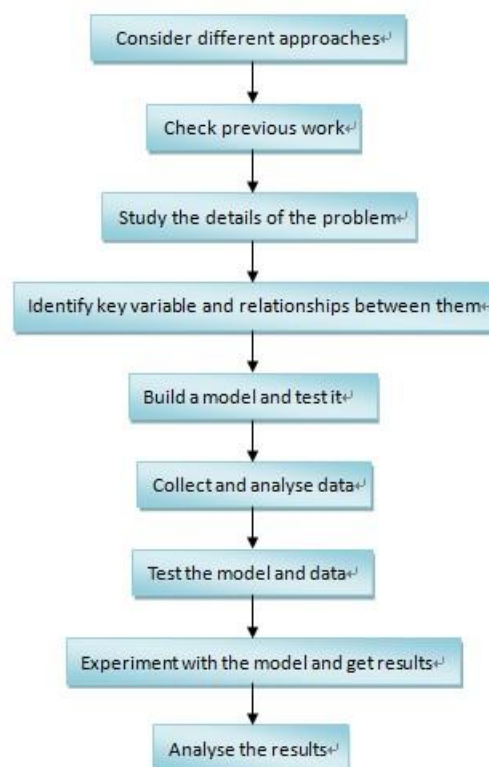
Consider different approaches

Check previous work

Study the details of the problem

Identify key variable and relationships between them

Build a model and test it

Collect and analyse data

Test the model and data

Experiment with the model and get results

Analyse the results